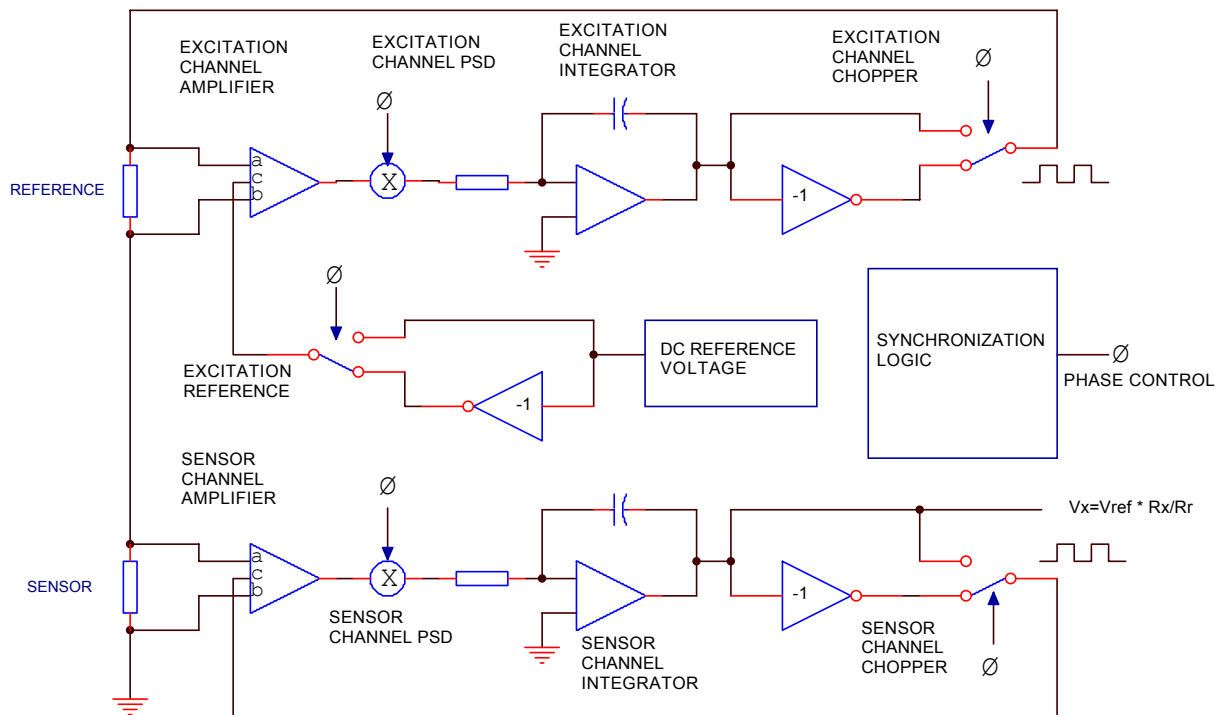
EXCITATION CHANNEL AMPLIFIER

EXCITATION CHANNEL PSD

EXCITATION CHANNEL INTEGRATOR

EXCITATION CHANNEL CHOPPER

Ø

Ø

REFERENCE

a
c
b

X

-1

Ø

EXCITATION REFERENCE

DC REFERENCE VOLTAGE

-1

SYNCHRONIZATION LOGIC

Ø
PHASE CONTROL

SENSOR CHANNEL AMPLIFIER

Ø

Vx=Vref * Rx/Rr

SENSOR

a
c
b

X

-1

SENSOR CHANNEL PSD

SENSOR CHANNEL INTEGRATOR

SENSOR CHANNEL CHOPPER

Ø